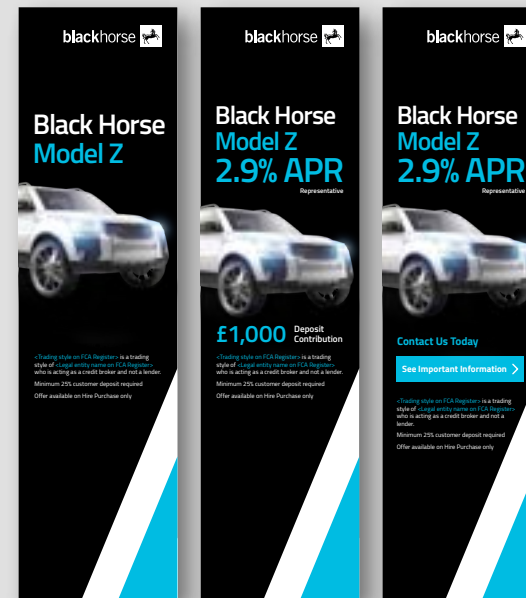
blackhorse

Black Horse
Model Z

<Trading style on FCA Register> is a trading style of <Legal entity name on FCA Register> who is acting as a credit broker and not a lender.

Minimum 25% customer deposit required

Offer available on Hire Purchase only

blackhorse

Black Horse
Model Z
2.9% APR
Representative

£1,000 Deposit Contribution

<Trading style on FCA Register> is a trading style of <Legal entity name on FCA Register> who is acting as a credit broker and not a lender.

Minimum 25% customer deposit required

Offer available on Hire Purchase only

blackhorse

Black Horse
Model Z
2.9% APR
Representative

Contact Us Today

See Important Information

<Trading style on FCA Register> is a trading style of <Legal entity name on FCA Register> who is acting as a credit broker and not a lender.

Minimum 25% customer deposit required

Offer available on Hire Purchase only